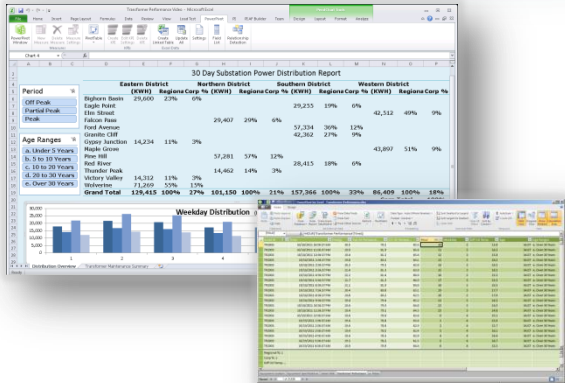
30 Day Substation Power Distribution Report

Period
Off Peak
Partial Peak
Peak

Age Ranges
a. Under 5 Years
b. 5 to 10 Years
c. 10 to 20 Years
d. 20 to 30 Years
e. Over 30 Years

| | Eastern District (KWH) | Regions | Corp % | Northern District (KWH) | Regions | Corp % | Southern District (KWH) | Regions | Corp % | Western District (KWH) | Regions | Corp % |
|---|---|---|---|---|---|---|---|---|---|---|---|---|
| Bighorn Basin | 29,600 | 23% | 6% | | | | | | | | | |
| Eagle Point | | | | | | | 29,255 | 19% | 6% | | | |
| Elm Street | | | | | | | | | | 42,512 | 49% | 9% |
| Falcon Pass | | | | 29,407 | 29% | 6% | | | | | | |
| Ford Avenue | | | | | | | 57,334 | 36% | 12% | | | |
| Granite Cliff | | | | | | | 42,362 | 27% | 9% | | | |
| Gypsy Junction | 14,234 | 11% | 3% | | | | | | | | | |
| Maple Grove | | | | | | | | | | 43,897 | 51% | 9% |
| Pine Hill | | | | 57,281 | 57% | 12% | | | | | | |
| Red River | | | | | | | 28,415 | 18% | 6% | | | |
| Thunder Peak | | | | 14,462 | 14% | 3% | | | | | | |
| Victory Valley | 14,312 | 11% | 3% | | | | | | | | | |
| Wolverton | 71,269 | 55% | 15% | | | | | | | | | |
| Grand Total | 129,415 | 100% | 27% | 101,150 | 100% | 21% | 157,366 | 100% | 33% | 86,409 | 100% | 18% |

Weekday Distribution

Distribution Overview | Transformer Maintenance Summary